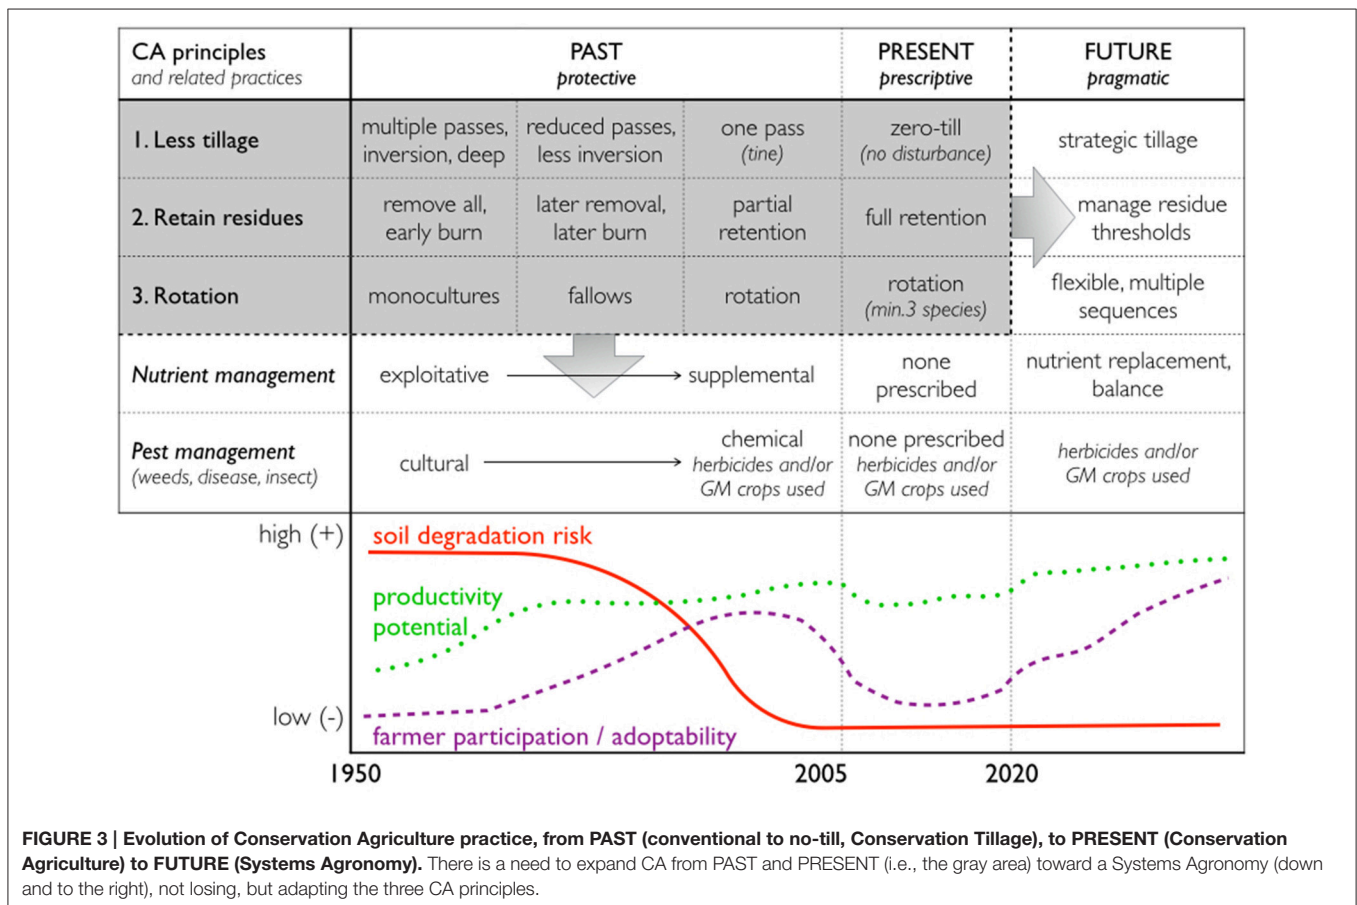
| CA principles *and related practices* | PAST *protective* | | | PRESENT *prescriptive* | FUTURE *pragmatic* |
|---|---|---|---|---|---|
| 1. Less tillage | multiple passes, inversion, deep | reduced passes, less inversion | one pass (tine) | zero-till (no disturbance) | strategic tillage |
| 2. Retain residues | remove all, early burn | later removal, later burn | partial retention | full retention | manage residue thresholds |
| 3. Rotation | monocultures | fallows | rotation | rotation (min.3 species) | flexible, multiple sequences |
| *Nutrient management* | exploitative | → | supplemental | none prescribed | nutrient replacement, balance |
| *Pest management* (weeds, disease, insect) | cultural | → | chemical herbicides and/or GM crops used | none prescribed herbicides and/or GM crops used | herbicides and/or GM crops used |

high (+)
low (-)
soil degradation risk
productivity potential
farmer participation / adoptability
1950
2005
2020

FIGURE 3 | Evolution of Conservation Agriculture practice, from PAST (conventional to no-till, Conservation Tillage), to PRESENT (Conservation Agriculture) to FUTURE (Systems Agronomy). There is a need to expand CA from PAST and PRESENT (i.e., the gray area) toward a Systems Agronomy (down and to the right), not losing, but adapting the three CA principles.